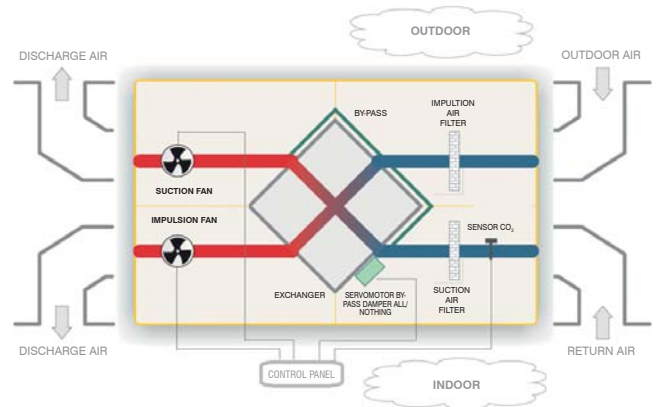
OUTDOOR

DISCHARGE AIR

OUTDOOR AIR

BY-PASS

IMPULTION AIR FILTER

SUCTION FAN

IMPULSION FAN

SENSOR $CO_2$

EXCHANGER

SERVOMOTOR BY-PASS DAMPER ALL/ NOTHING

SUCTION AIR FILTER

DISCHARGE AIR

RETURN AIR

CONTROL PANEL

INDOOR